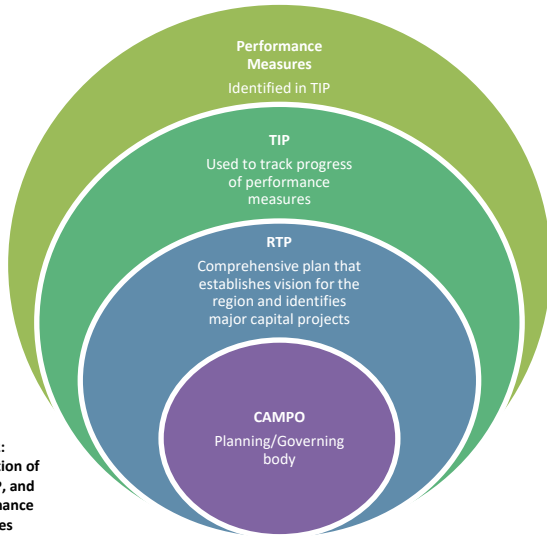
Performance Measures

Identified in TIP

TIP

Used to track progress of performance measures

RTP

Comprehensive plan that establishes vision for the region and identifies major capital projects

CAMPO

Planning/Governing body

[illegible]:
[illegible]tion of
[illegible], and
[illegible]ance
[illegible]es